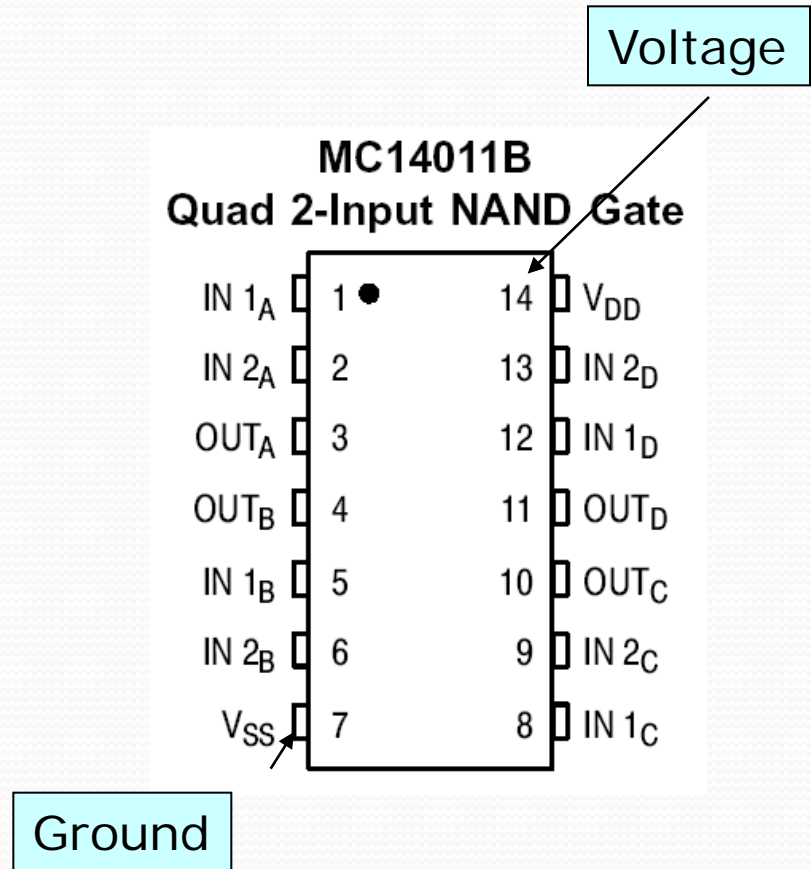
Voltage

MC14011B
Quad 2-Input NAND Gate

| | | | |
|---|---|---|---|
| IN $1_A$ | 1 | 14 | $V_{DD}$ |
| IN $2_A$ | 2 | 13 | IN $2_D$ |
| $OUT_A$ | 3 | 12 | IN $1_D$ |
| $OUT_B$ | 4 | 11 | $OUT_D$ |
| IN $1_B$ | 5 | 10 | $OUT_C$ |
| IN $2_B$ | 6 | 9 | IN $2_C$ |
| $V_{SS}$ | 7 | 8 | IN $1_C$ |

Ground